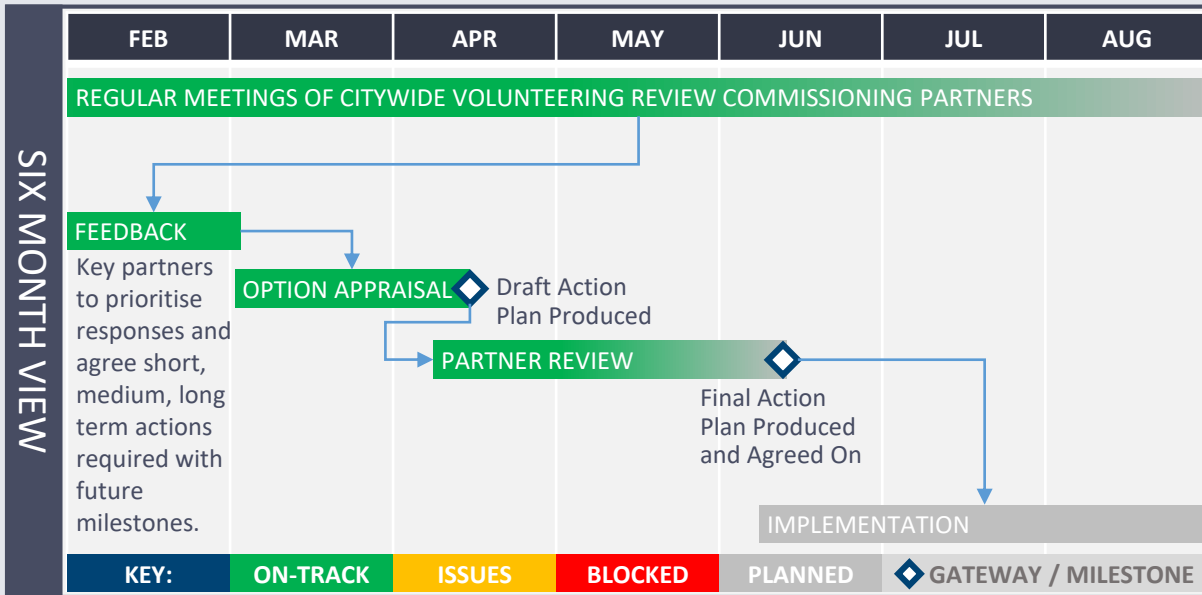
SIX MONTH VIEW

| FEB | MAR | APR | MAY | JUN | JUL | AUG |
|---|---|---|---|---|---|---|

REGULAR MEETINGS OF CITYWIDE VOLUNTEERING REVIEW COMMISSIONING PARTNERS

FEEDBACK

Key partners to prioritise responses and agree short, medium, long term actions required with future milestones.

OPTION APPRAISAL

Draft Action Plan Produced

PARTNER REVIEW

Final Action Plan Produced and Agreed On

IMPLEMENTATION

| KEY: | ON-TRACK | ISSUES | BLOCKED | PLANNED | GATEWAY / MILESTONE |
|---|---|---|---|---|---|